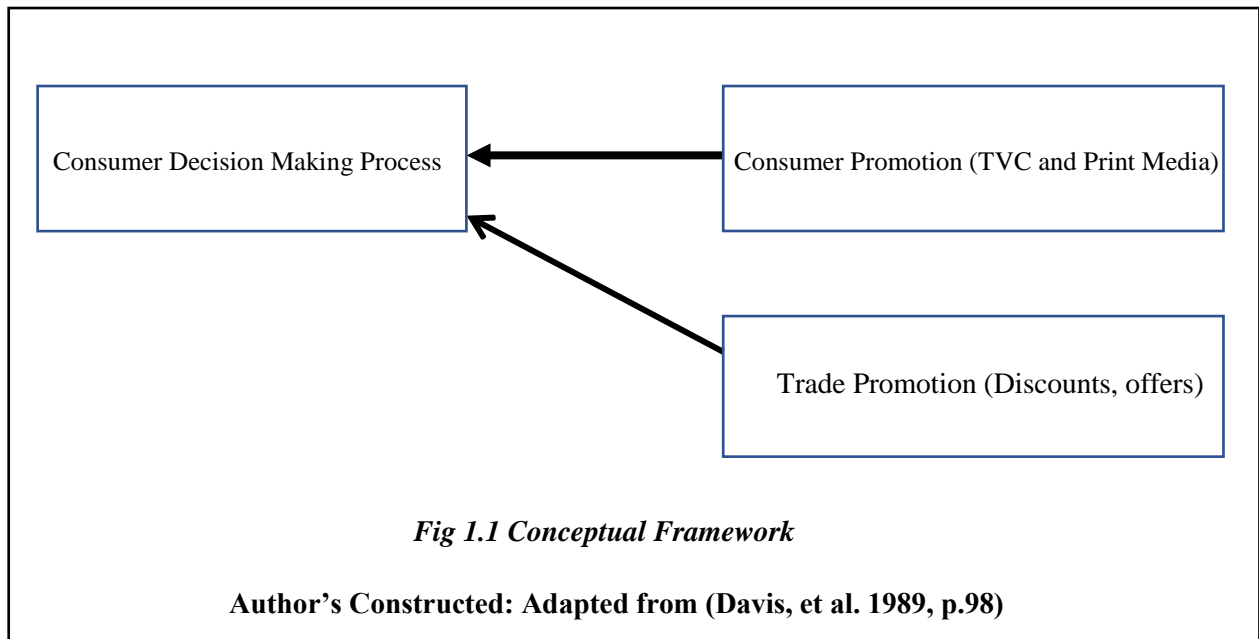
Consumer Decision Making Process

Consumer Promotion (TVC and Print Media)

Trade Promotion (Discounts, offers)

*Fig 1.1 Conceptual Framework*

**Author's Constructed: Adapted from (Davis, et al. 1989, p.98)**